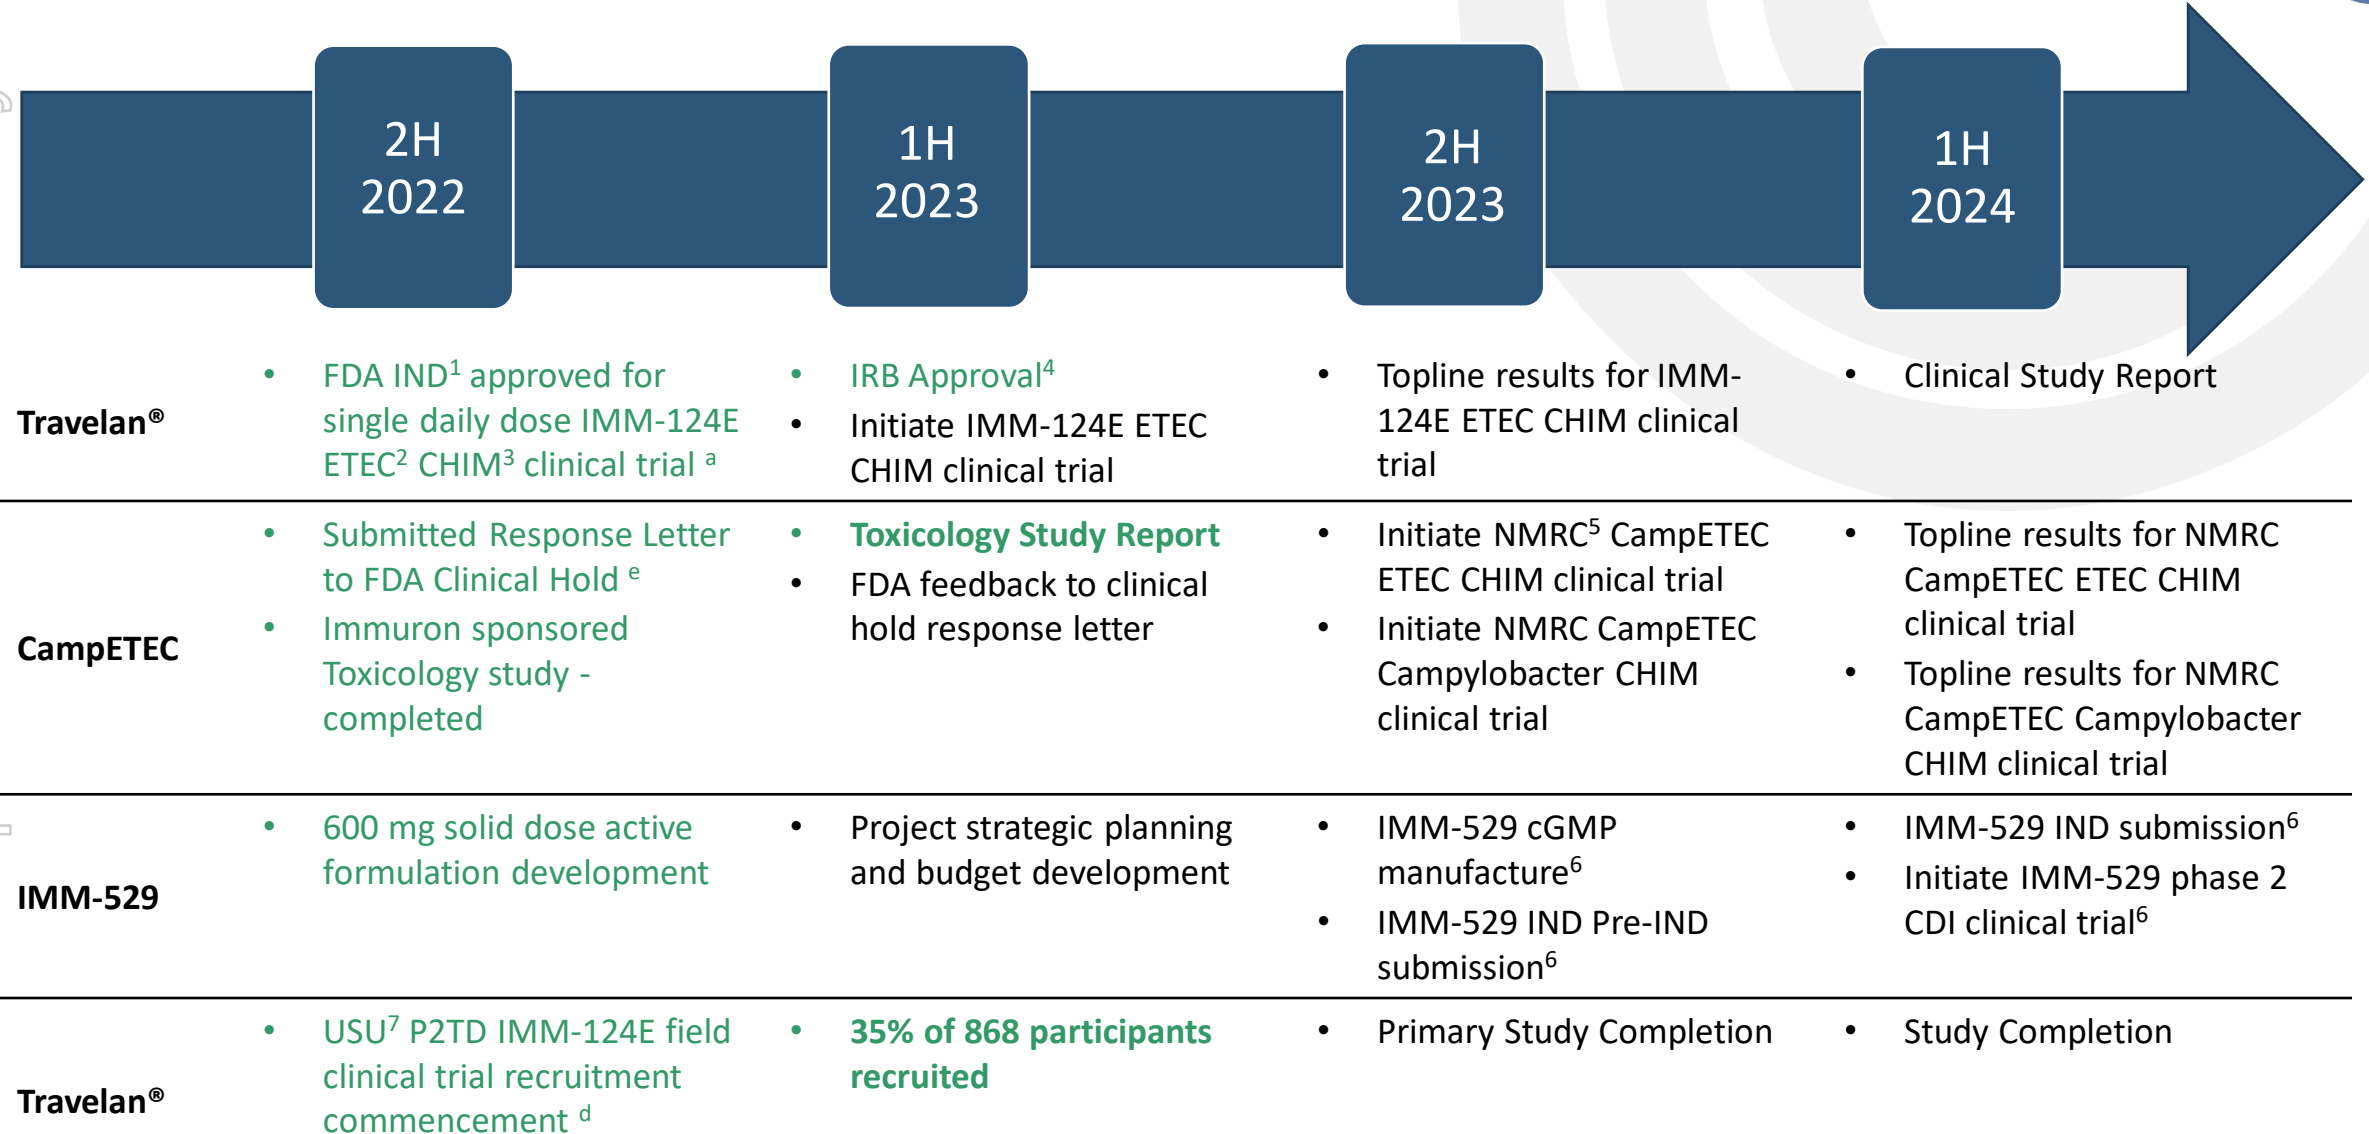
2H 2022

1H 2023

2H 2023

1H 2024

| | 2H 2022 | 1H 2023 | 2H 2023 | 1H 2024 |
|---|---|---|---|---|
| Travelan® | • FDA IND$^1$ approved for single daily dose IMM-124E ETEC$^2$ CHIM$^3$ clinical trial $^a$ | • IRB Approval$^4$ • Initiate IMM-124E ETEC CHIM clinical trial | • Topline results for IMM-124E ETEC CHIM clinical trial | • Clinical Study Report |
| CampETEC | • Submitted Response Letter to FDA Clinical Hold $^e$ • Immuron sponsored Toxicology study - completed | • Toxicology Study Report • FDA feedback to clinical hold response letter | • Initiate NMRC$^5$ CampETEC ETEC CHIM clinical trial • Initiate NMRC CampETEC Campylobacter CHIM clinical trial | • Topline results for NMRC CampETEC ETEC CHIM clinical trial • Topline results for NMRC CampETEC Campylobacter CHIM clinical trial |
| IMM-529 | • 600 mg solid dose active formulation development | • Project strategic planning and budget development | • IMM-529 cGMP manufacture$^6$ • IMM-529 IND Pre-IND submission$^6$ | • IMM-529 IND submission$^6$ • Initiate IMM-529 phase 2 CDI clinical trial$^6$ |
| Travelan® | • USU$^7$ P2TD IMM-124E field clinical trial recruitment commencement $^d$ | • 35% of 868 participants recruited | • Primary Study Completion | • Study Completion |